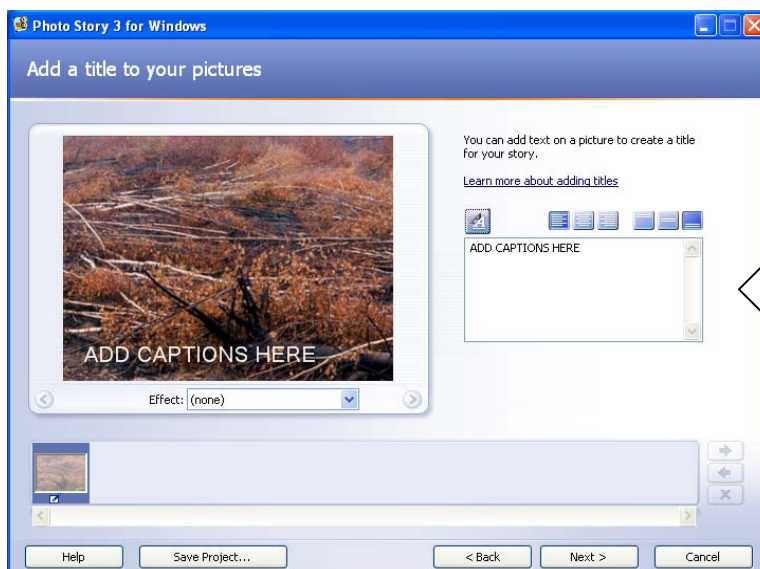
Photo Story 3 for Windows

Add a title to your pictures

ADD CAPTIONS HERE

Effect: (none)

You can add text on a picture to create a title for your story.

Learn more about adding titles

ADD CAPTIONS HERE

Help

Save Project...

< Back

Next >

Cancel